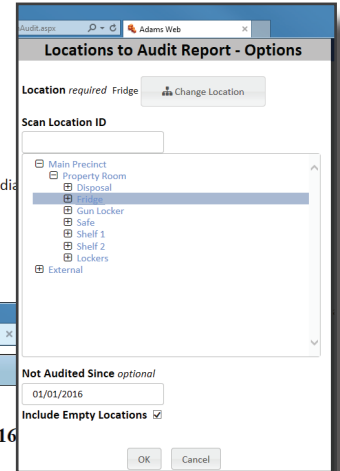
Audit.aspx
Adams Web
Locations to Audit Report - Options

Location *required* Fridge
Change Location

Scan Location ID

⊟ Main Precinct
⊟ Property Room
⊞ Disposal
⊞ Fridge
⊞ Gun Locker
⊞ Safe
⊞ Shelf 1
⊞ Shelf 2
⊞ Lockers
⊞ External

dia

×

16

Not Audited Since *optional*
01/01/2016
Include Empty Locations ☑

OK
Cancel